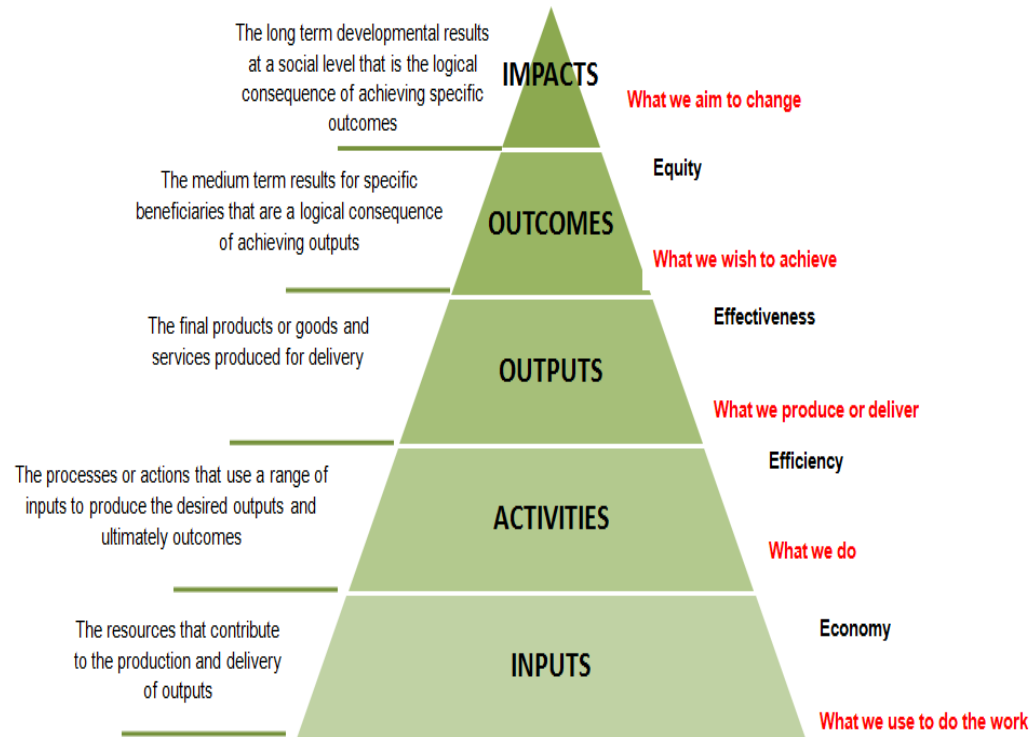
The long term developmental results at a social level that is the logical consequence of achieving specific outcomes

IMPACTS

What we aim to change

Equity

The medium term results for specific beneficiaries that are a logical consequence of achieving outputs

OUTCOMES

What we wish to achieve

Effectiveness

The final products or goods and services produced for delivery

OUTPUTS

What we produce or deliver

Efficiency

The processes or actions that use a range of inputs to produce the desired outputs and ultimately outcomes

ACTIVITIES

What we do

Economy

The resources that contribute to the production and delivery of outputs

INPUTS

What we use to do the work